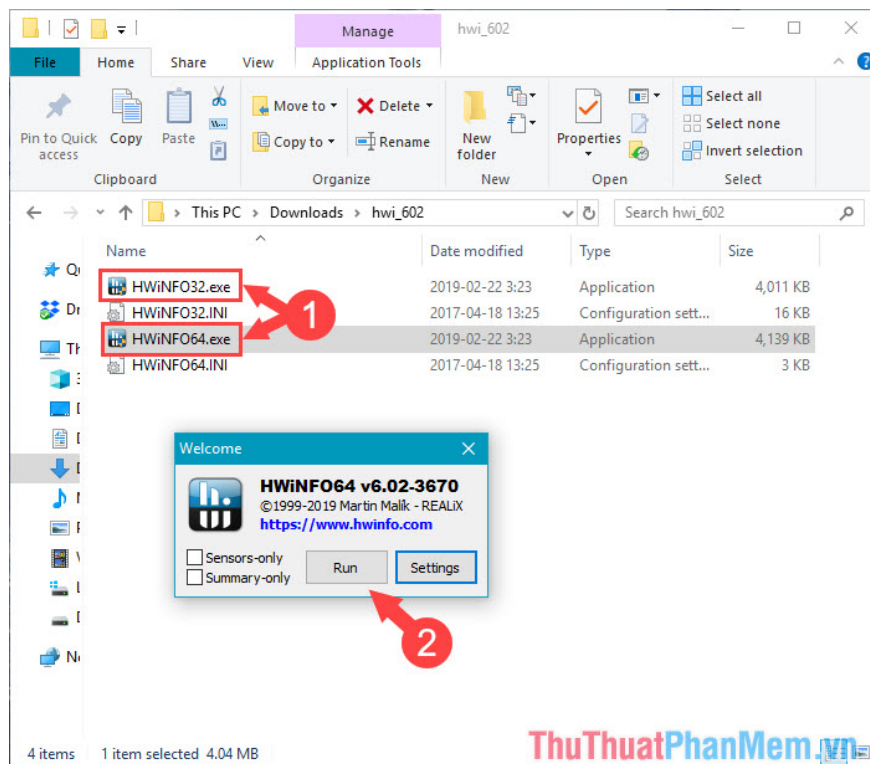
Manage hwi_602

File Home Share View Application Tools

Pin to Quick access Copy Paste
Clipboard

Move to Delete
Copy to Rename
Organize

New folder
New

Properties
Open

Select all
Select none
Invert selection
Select

This PC > Downloads > hwi_602

Search hwi_602

| Name | Date modified | Type | Size |
|---|---|---|---|
| HWiNFO32.exe | 2019-02-22 3:23 | Application | 4,011 KB |
| HWiNFO32.INI | 2017-04-18 13:25 | Configuration sett... | 16 KB |
| HWiNFO64.exe | 2019-02-22 3:23 | Application | 4,139 KB |
| HWiNFO64.INI | 2017-04-18 13:25 | Configuration sett... | 3 KB |

1

Welcome

HWiNFO64 v6.02-3670
©1999-2019 Martin Malík - REALiX
https://www.hwinfo.com

Sensors-only
Summary-only
Run
Settings

2

4 items 1 item selected 4.04 MB

ThuThuatPhanMem.vn